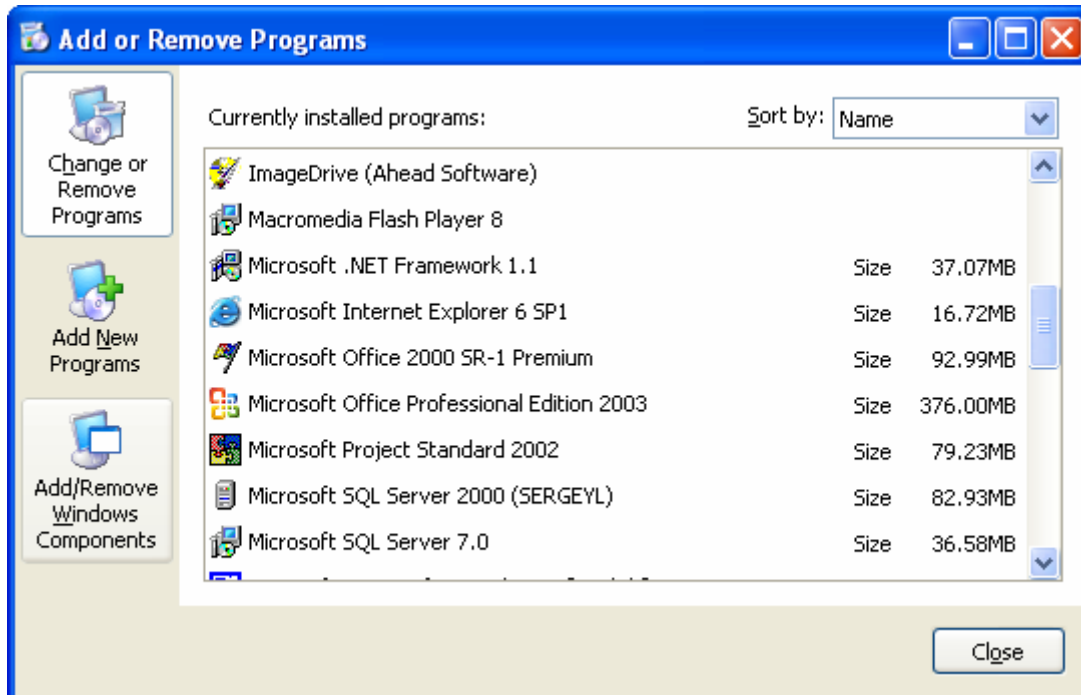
Add or Remove Programs

Change or Remove Programs

Add New Programs

Add/Remove Windows Components

Currently installed programs:

Sort by: Name

ImageDrive (Ahead Software)

Macromedia Flash Player 8

| | | |
|---|---|---|
| Microsoft .NET Framework 1.1 | Size | 37.07MB |
| Microsoft Internet Explorer 6 SP1 | Size | 16.72MB |
| Microsoft Office 2000 SR-1 Premium | Size | 92.99MB |
| Microsoft Office Professional Edition 2003 | Size | 376.00MB |
| Microsoft Project Standard 2002 | Size | 79.23MB |
| Microsoft SQL Server 2000 (SERGEYL) | Size | 82.93MB |
| Microsoft SQL Server 7.0 | Size | 36.58MB |

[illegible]

Close